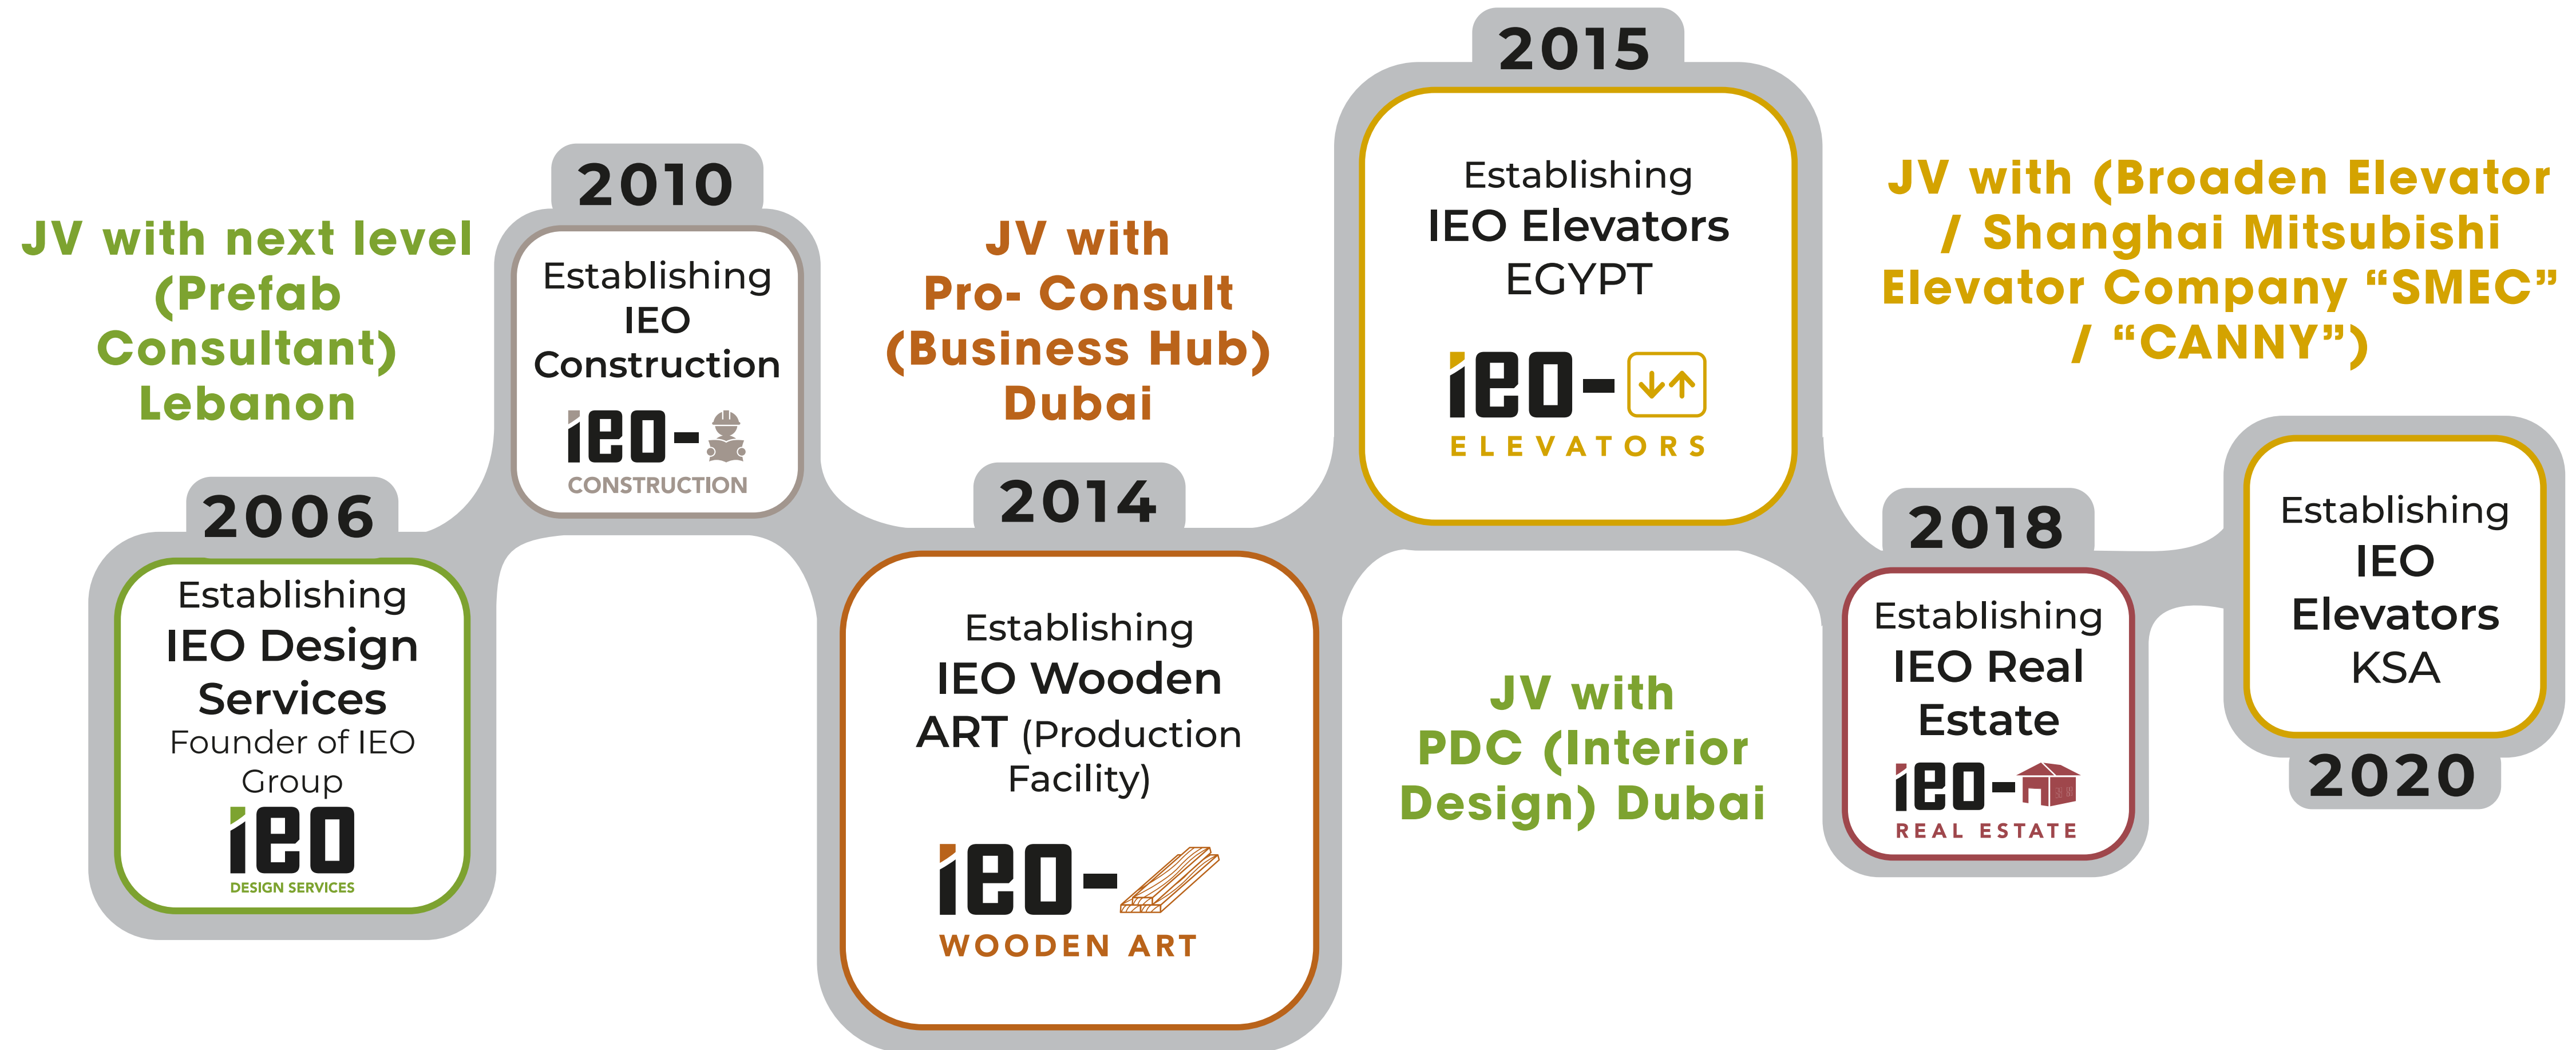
JV with next level (Prefab Consultant) Lebanon

2006

Establishing IEO Design Services Founder of IEO Group

IEO

DESIGN SERVICES

2010

Establishing IEO Construction

IEO-

CONSTRUCTION

JV with Pro- Consult (Business Hub) Dubai

2014

Establishing IEO Wooden ART (Production Facility)

IEO-

WOODEN ART

2015

Establishing IEO Elevators EGYPT

IEO-

ELEVATORS

JV with PDC (Interior Design) Dubai

JV with (Broaden Elevator / Shanghai Mitsubishi Elevator Company "SMEC" / "CANNY")

2018

Establishing IEO Real Estate

IEO-

REAL ESTATE

Establishing IEO Elevators KSA

2020